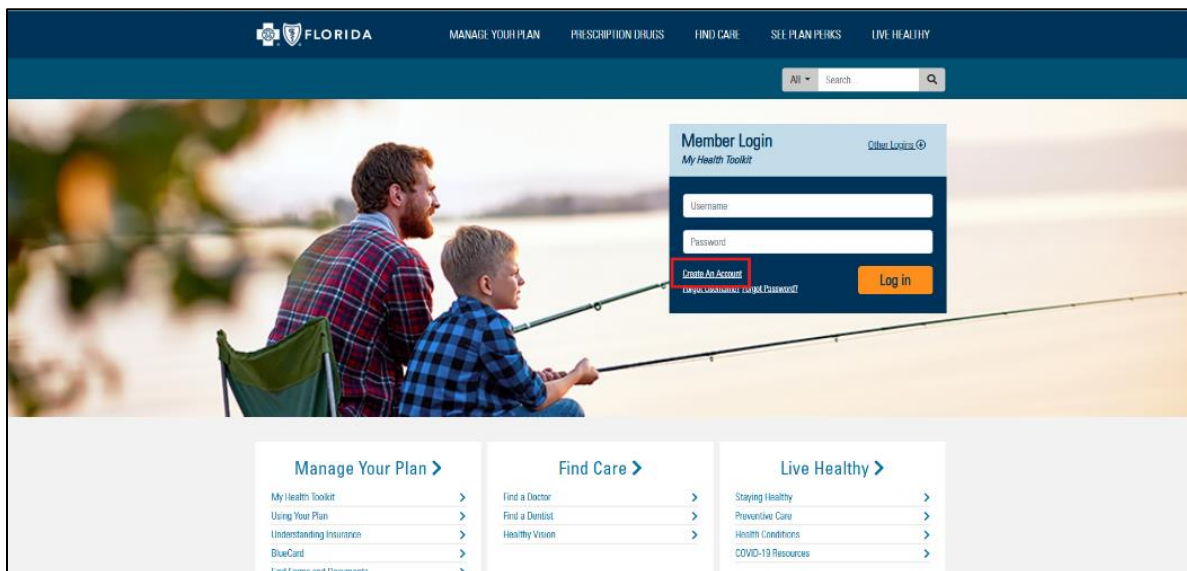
FLORIDA

MANAGE YOUR PLAN
PRESCRIPTION DRUGS
FIND CARE
SEE PLAN PERKS
LIVE HEALTHY

All
Search

Member Login
My Health Toolkit
Other Logins ⊕

Username
Password

Create An Account
Forgot Username? Forgot Password?
Log in

Manage Your Plan >
My Health Toolkit >
Using Your Plan >
Understanding Insurance >
BlueCard >
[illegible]

Find Care >
Find a Doctor >
Find a Dentist >
Healthy Vision >

Live Healthy >
Staying Healthy >
Preventive Care >
Health Conditions >
COVID-19 Resources >